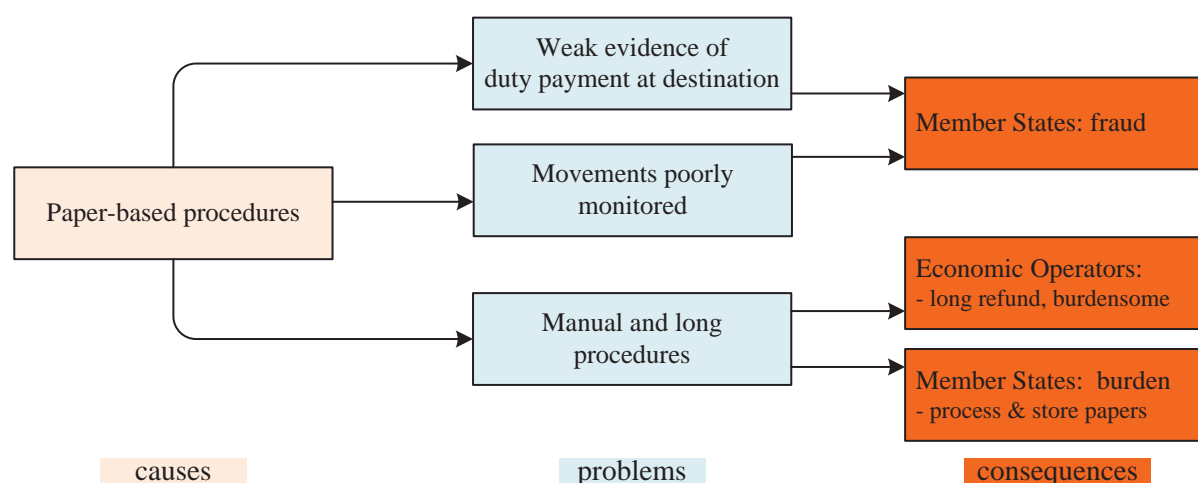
Paper-based procedures

Weak evidence of duty payment at destination

Movements poorly monitored

Manual and long procedures

Member States: fraud

Economic Operators:
- long refund, burdensome

Member States: burden
- process & store papers

causes

problems

consequences